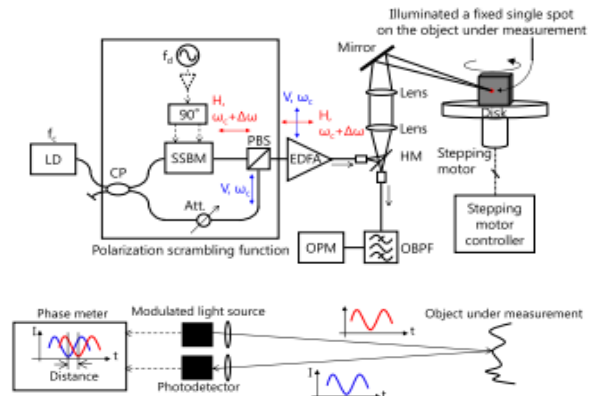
Illuminated a fixed single spot on the object under measurement

$f_d$

Mirror

Lens

Lens

Disk

HM

Stepping motor

Stepping motor controller

90°

H, $\omega_c+\Delta\omega$

V, $\omega_c$

H, $\omega_c+\Delta\omega$

$f_c$

LD

CP

SSBM

PBS

EDFA

V, $\omega_c$

Att.

Polarization scrambling function

OPM

OBPF

Phase meter

I

t

Distance

Modulated light source

Photodetector

I

t

I

t

Object under measurement